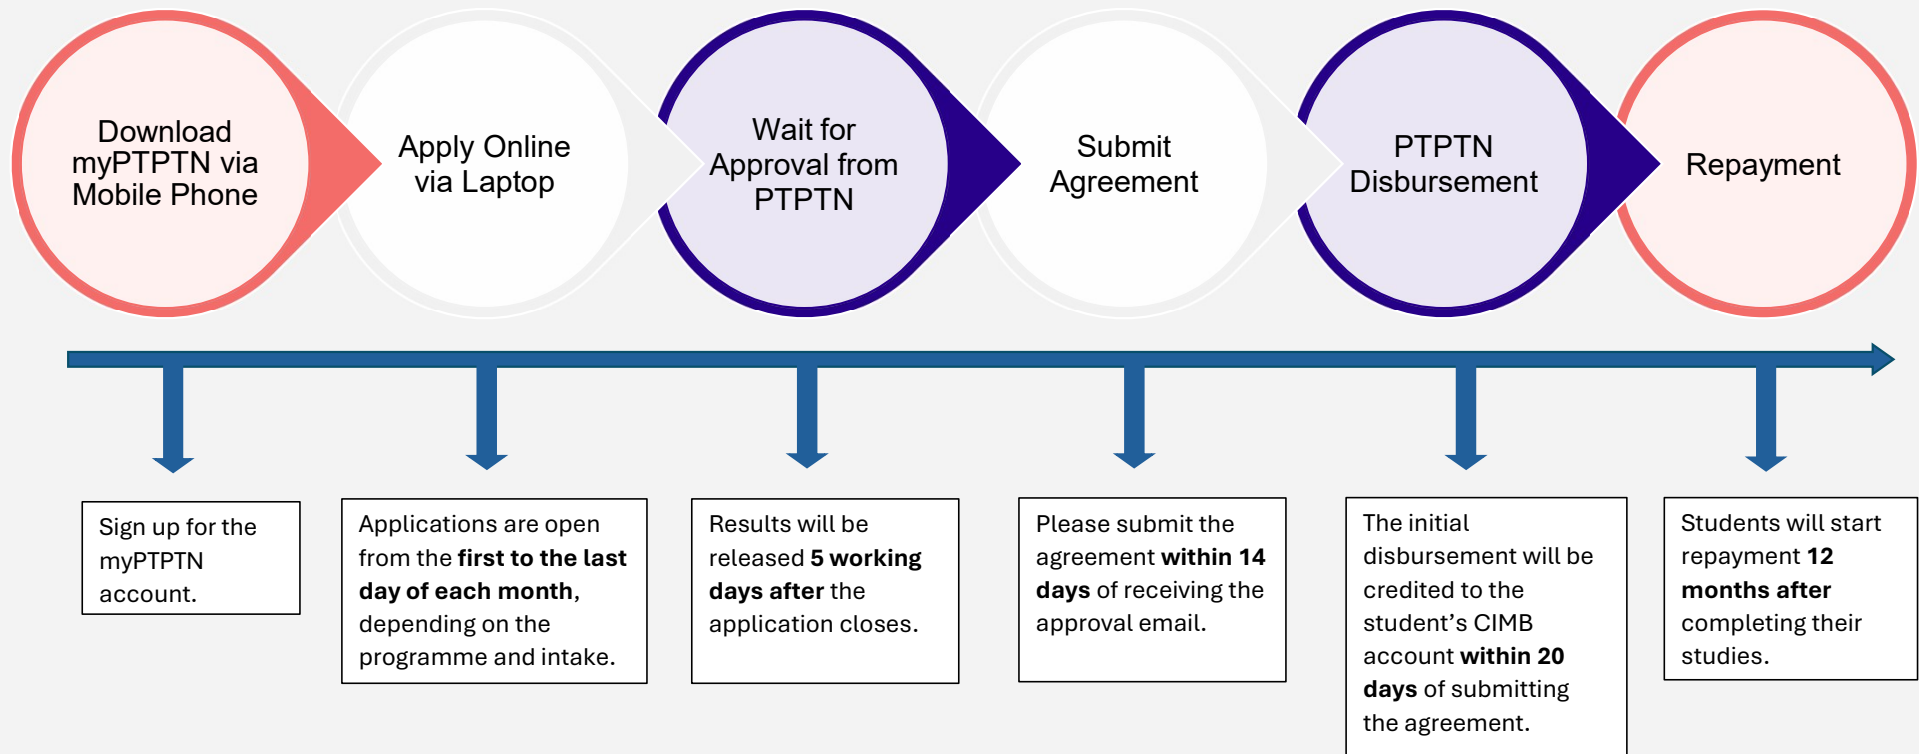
Download myPTPTN via Mobile Phone

Apply Online via Laptop

Wait for Approval from PTPTN

Submit Agreement

PTPTN Disbursement

Repayment

Sign up for the myPTPTN account.

Applications are open from the first to the last day of each month, depending on the programme and intake.

Results will be released 5 working days after the application closes.

Please submit the agreement within 14 days of receiving the approval email.

The initial disbursement will be credited to the student's CIMB account within 20 days of submitting the agreement.

Students will start repayment 12 months after completing their studies.